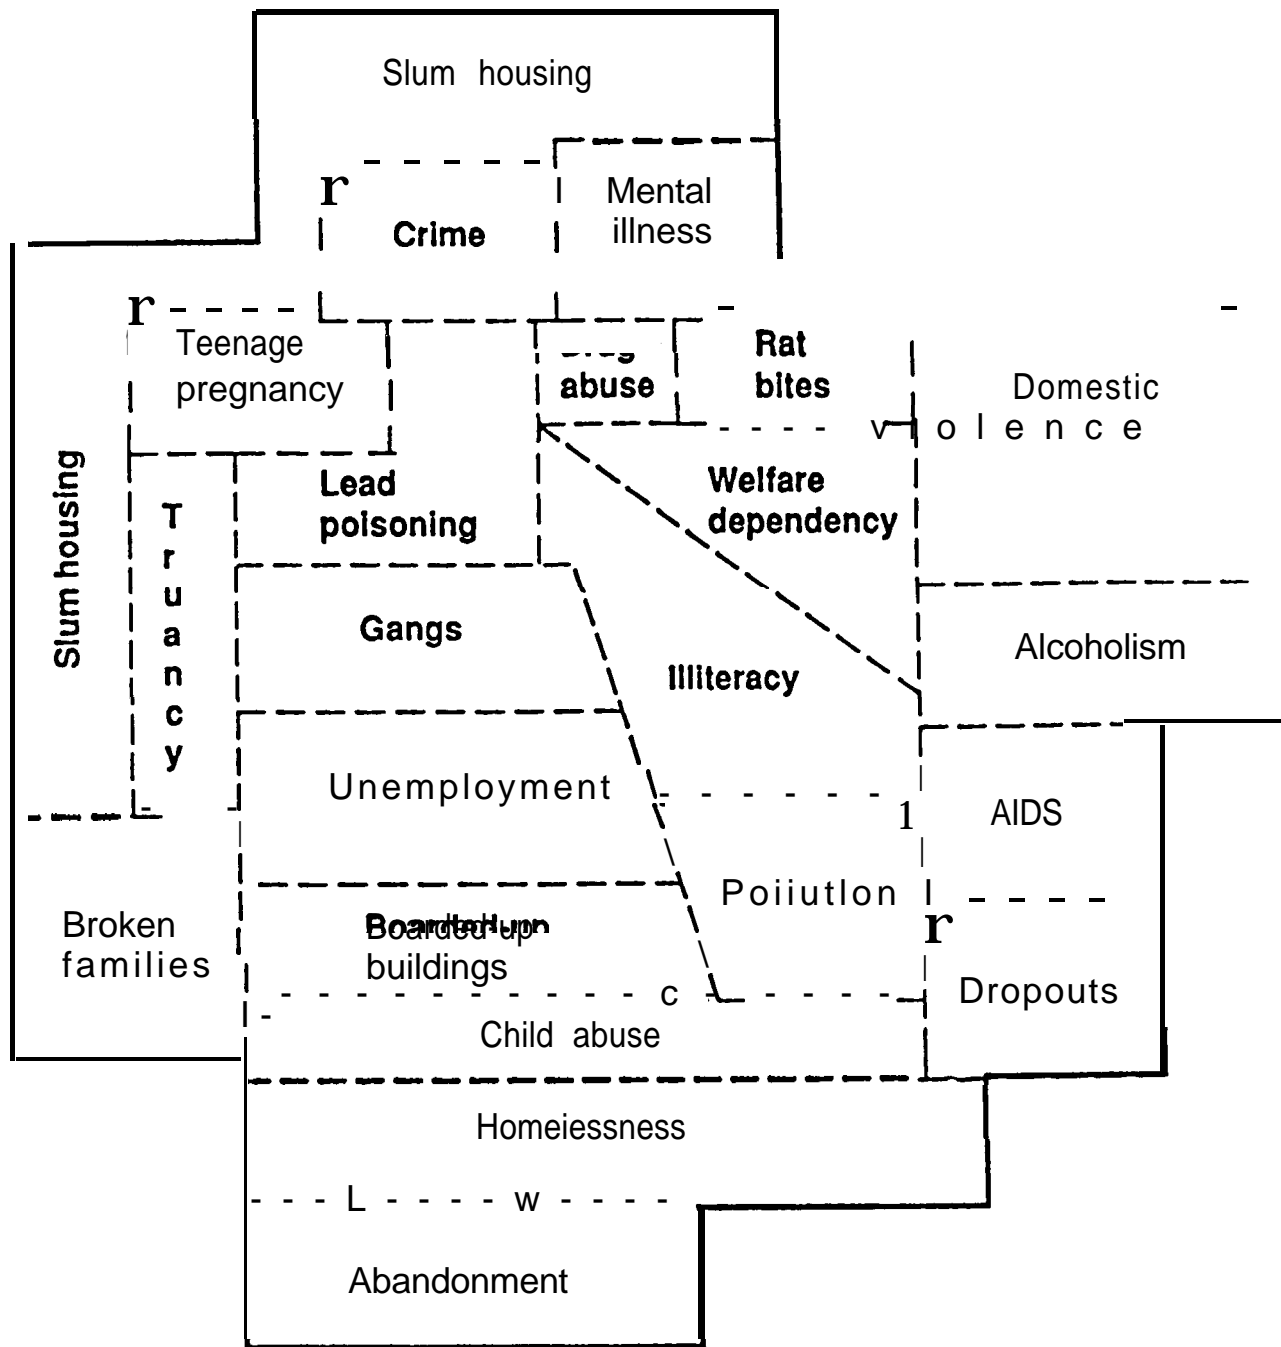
Slum housing

r

Crime

Mental illness

r

Teenage pregnancy

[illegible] abuse

Rat bites

Domestic violence

Slum housing

Truancy

Lead poisoning

Welfare dependency

Gangs

Illiteracy

Alcoholism

Unemployment

1

AIDS

Poiiutlon

r

Broken families

Boarded-up buildings

c

Dropouts

Child abuse

Homeiessness

L w

Abandonment